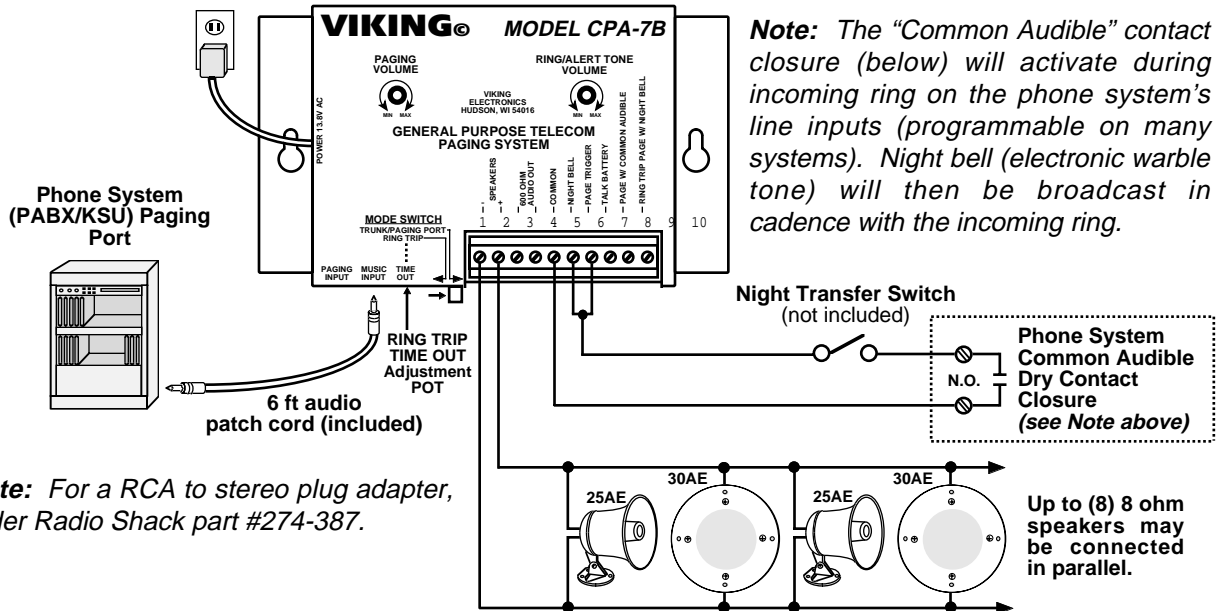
VIKING© MODEL CPA-7B

PAGING VOLUME
MIN MAX

RING/ALERT TONE VOLUME
MIN MAX

VIKING ELECTRONICS HUDSON, WI 54016

POWER 13.8V AC

GENERAL PURPOSE TELECOM PAGING SYSTEM

- SPEAKERS +
600 OHM AUDIO OUT
COMMON
NIGHT BELL
PAGE TRIGGER
TALK BATTERY
PAGE W/ COMMON AUDIBLE
RING TRIP PAGE W/ NIGHT BELL

1 2 3 4 5 6 7 8 9 10

MODE SWITCH
TRUNK/PAGING PORT
RING TRIP

PAGING INPUT
MUSIC INPUT
TIME OUT

Note: The "Common Audible" contact closure (below) will activate during incoming ring on the phone system's line inputs (programmable on many systems). Night bell (electronic warble tone) will then be broadcast in cadence with the incoming ring.

Phone System (PABX/KSU) Paging Port

RING TRIP TIME OUT Adjustment POT

6 ft audio patch cord (included)

Night Transfer Switch (not included)

Phone System Common Audible Dry Contact Closure (see Note above)

N.O.

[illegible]te: For a RCA to stereo plug adapter, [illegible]der Radio Shack part #274-387.

30AE
25AE
30AE
25AE

Up to (8) 8 ohm speakers may be connected in parallel.